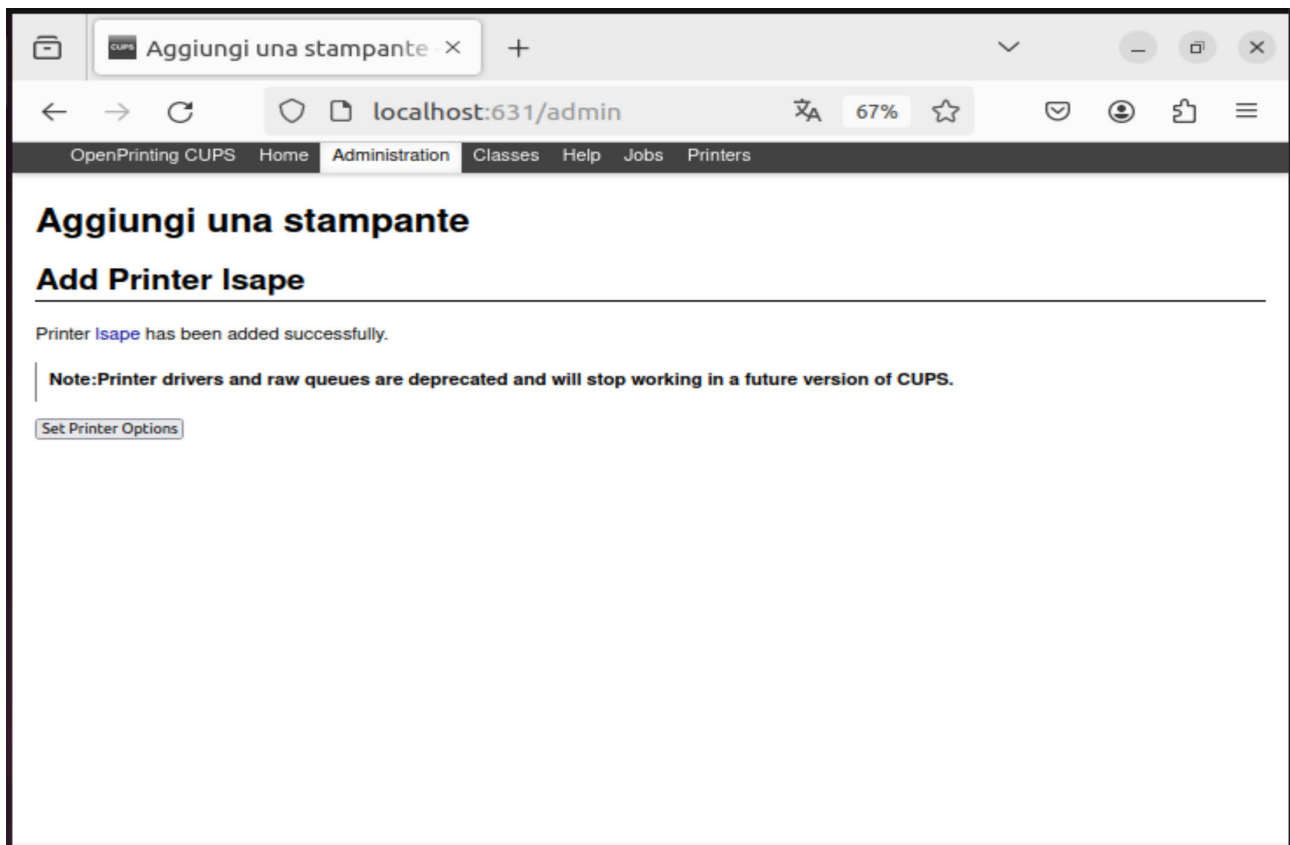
CUPS Aggiungi una stampante ×
+

localhost:631/admin
67%

OpenPrinting CUPS Home Administration Classes Help Jobs Printers

Aggiungi una stampante

Add Printer Isape

Printer Isape has been added successfully.

Note:Printer drivers and raw queues are deprecated and will stop working in a future version of CUPS.

Set Printer Options